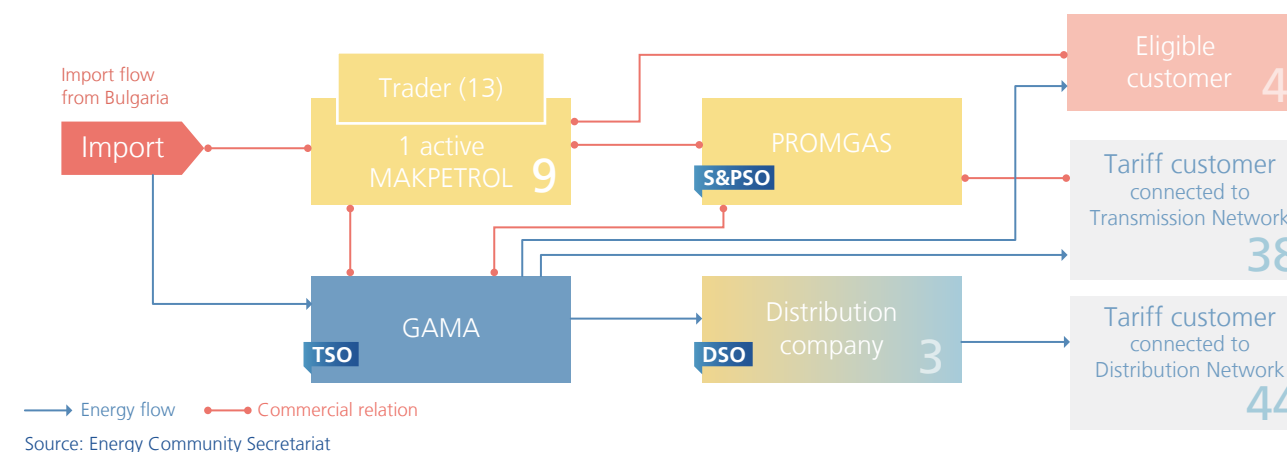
Import flow from Bulgaria

Import

Trader (13)

1 active MAKPETROL 9

PROMGAS

S&PSO

Eligible customer 4

Tariff customer connected to Transmission Network 38

GAMA

TSO

Distribution company 3

DSO

Tariff customer connected to Distribution Network 44

Energy flow

Commercial relation

Source: Energy Community Secretariat